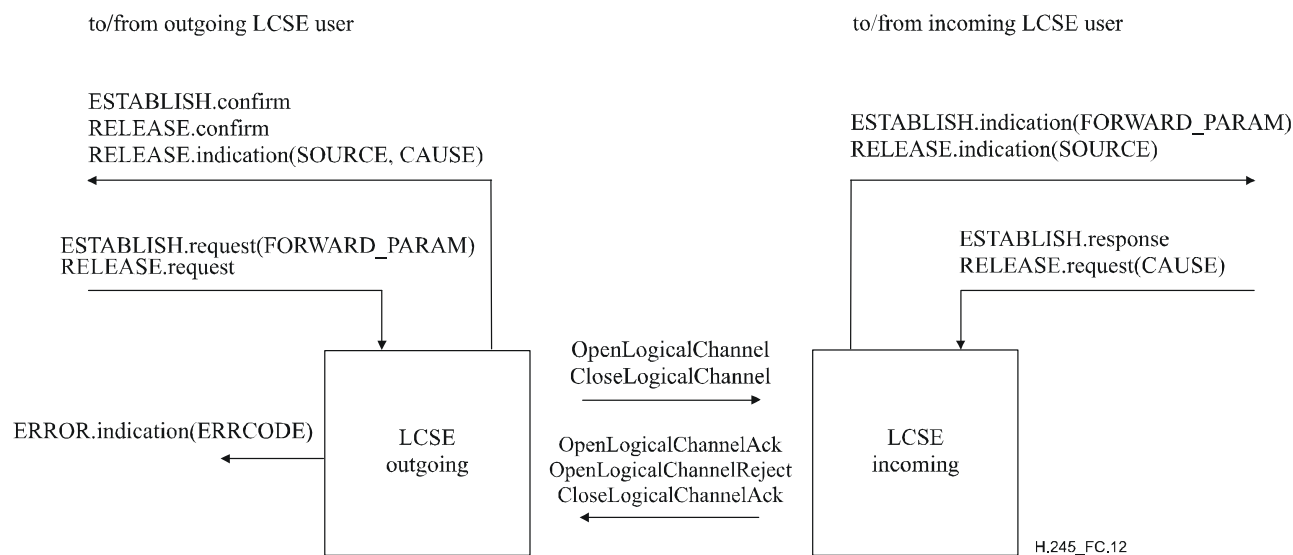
to/from outgoing LCSE user

to/from incoming LCSE user

ESTABLISH.confirm
RELEASE.confirm
RELEASE.indication(SOURCE, CAUSE)

ESTABLISH.indication(FORWARD_PARAM)
RELEASE.indication(SOURCE)

ESTABLISH.request(FORWARD_PARAM)
RELEASE.request

ESTABLISH.response
RELEASE.request(CAUSE)

OpenLogicalChannel
CloseLogicalChannel

ERROR.indication(ERRCODE)

LCSE
outgoing

OpenLogicalChannelAck
OpenLogicalChannelReject
CloseLogicalChannelAck

LCSE
incoming

H.245_FC.12